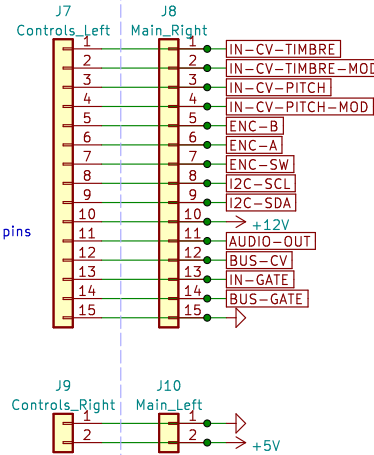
J7
Controls_Left

J8
Main_Right

1 1 IN-CV-TIMBRE
2 2 IN-CV-TIMBRE-MOD
3 3 IN-CV-PITCH
4 4 IN-CV-PITCH-MOD
5 5 ENC-B
6 6 ENC-A
7 7 ENC-SW
8 8 I2C-SCL
9 9 I2C-SDA
10 10 +12V
11 11 AUDIO-OUT
12 12 BUS-CV
13 13 IN-GATE
14 14 BUS-GATE
15 15

pins

J9
Controls_Right

J10
Main_Left

1 1
2 2 +5V